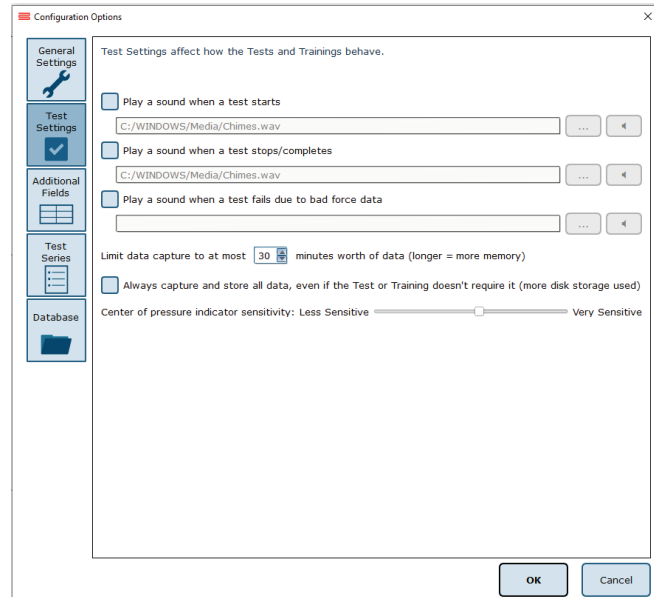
Configuration Options

General Settings

Test Settings

Additional Fields

Test Series

Database

Test Settings affect how the Tests and Trainings behave.

Play a sound when a test starts

C:/WINDOWS/Media/Chimes.wav

...

Play a sound when a test stops/completes

C:/WINDOWS/Media/Chimes.wav

...

Play a sound when a test fails due to bad force data

...

Limit data capture to at most 30 minutes worth of data (longer = more memory)

Always capture and store all data, even if the Test or Training doesn't require it (more disk storage used)

Center of pressure indicator sensitivity: Less Sensitive Very Sensitive

OK

Cancel